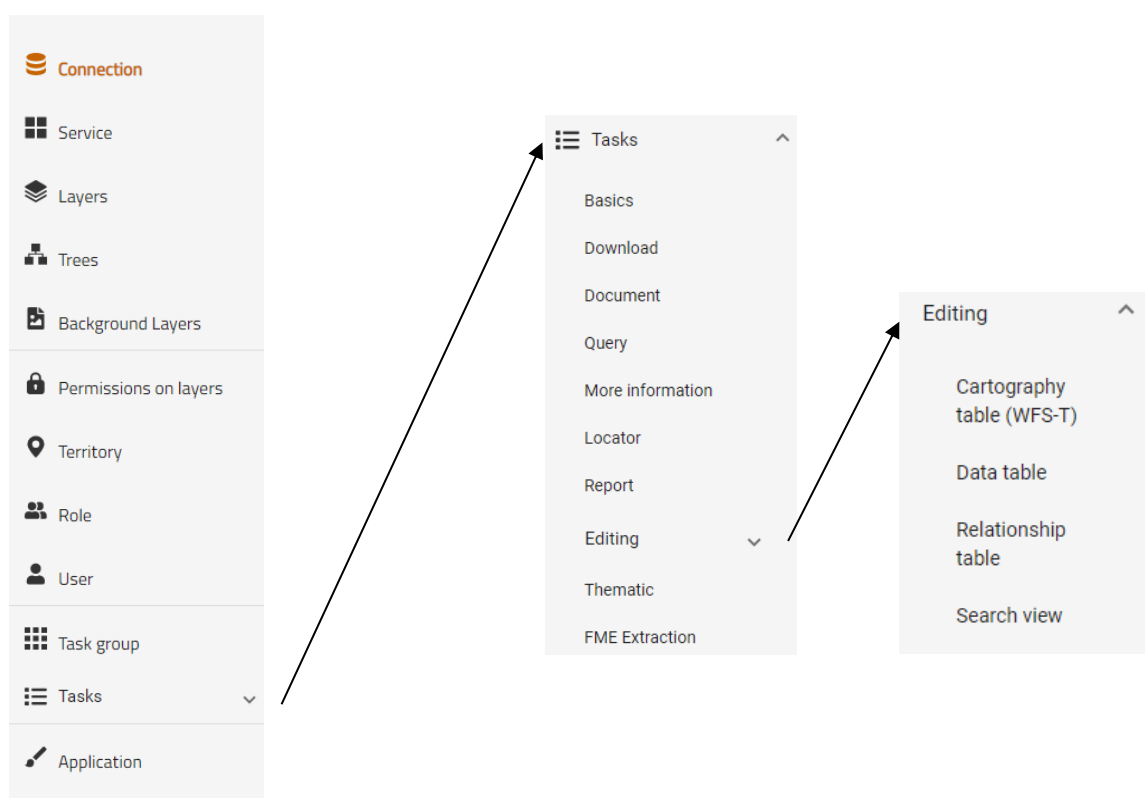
Connection

Service

Layers

Trees

Background Layers

Permissions on layers

Territory

Role

User

Task group

Tasks

Application

Tasks

Basics

Download

Document

Query

More information

Locator

Report

Editing

Thematic

FME Extraction

Editing

Cartography table (WFS-T)

Data table

Relationship table

Search view